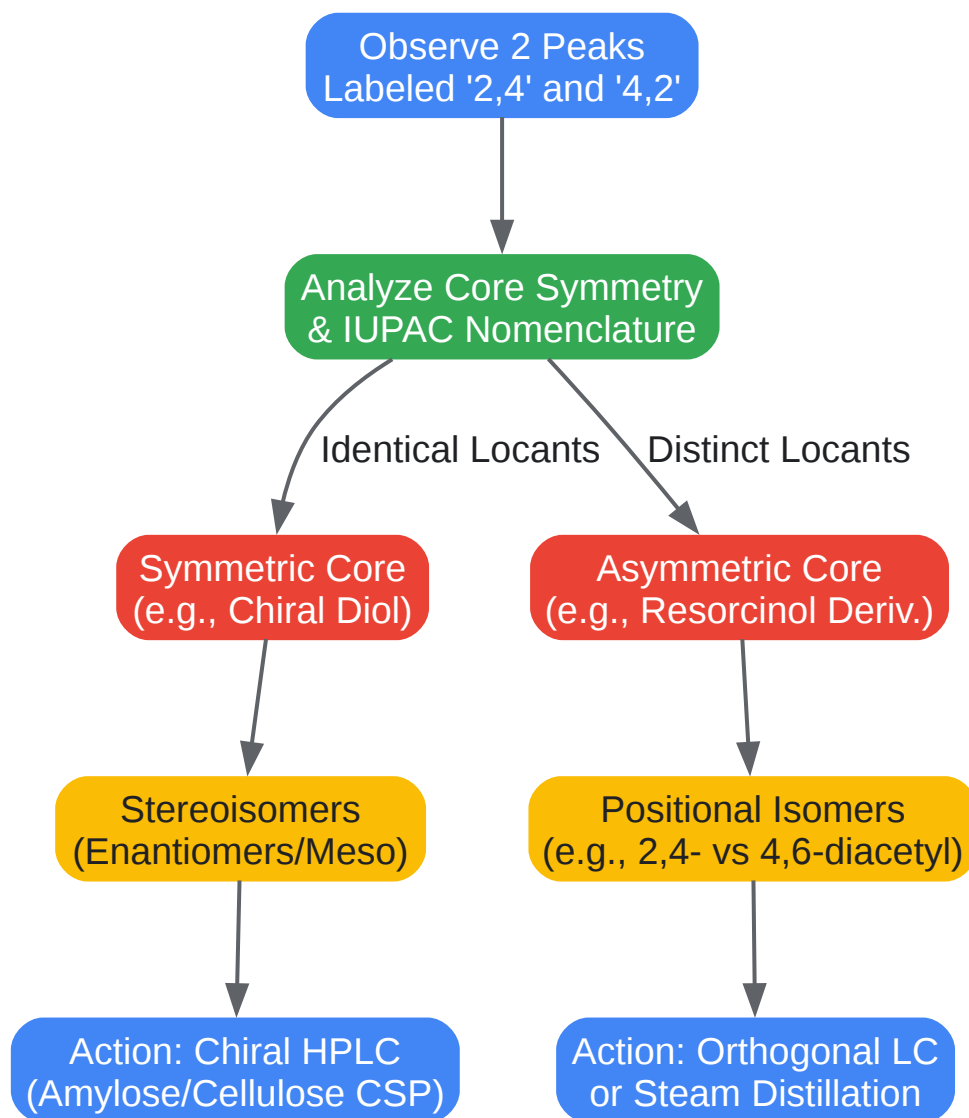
Observe 2 Peaks Labeled '2,4' and '4,2'

Analyze Core Symmetry & IUPAC Nomenclature

Identical Locants

Distinct Locants

Symmetric Core (e.g., Chiral Diol)

Asymmetric Core (e.g., Resorcinol Deriv.)

Stereoisomers (Enantiomers/Meso)

Positional Isomers (e.g., 2,4- vs 4,6-diacetyl)

Action: Chiral HPLC (Amylose/Cellulose CSP)

Action: Orthogonal LC or Steam Distillation